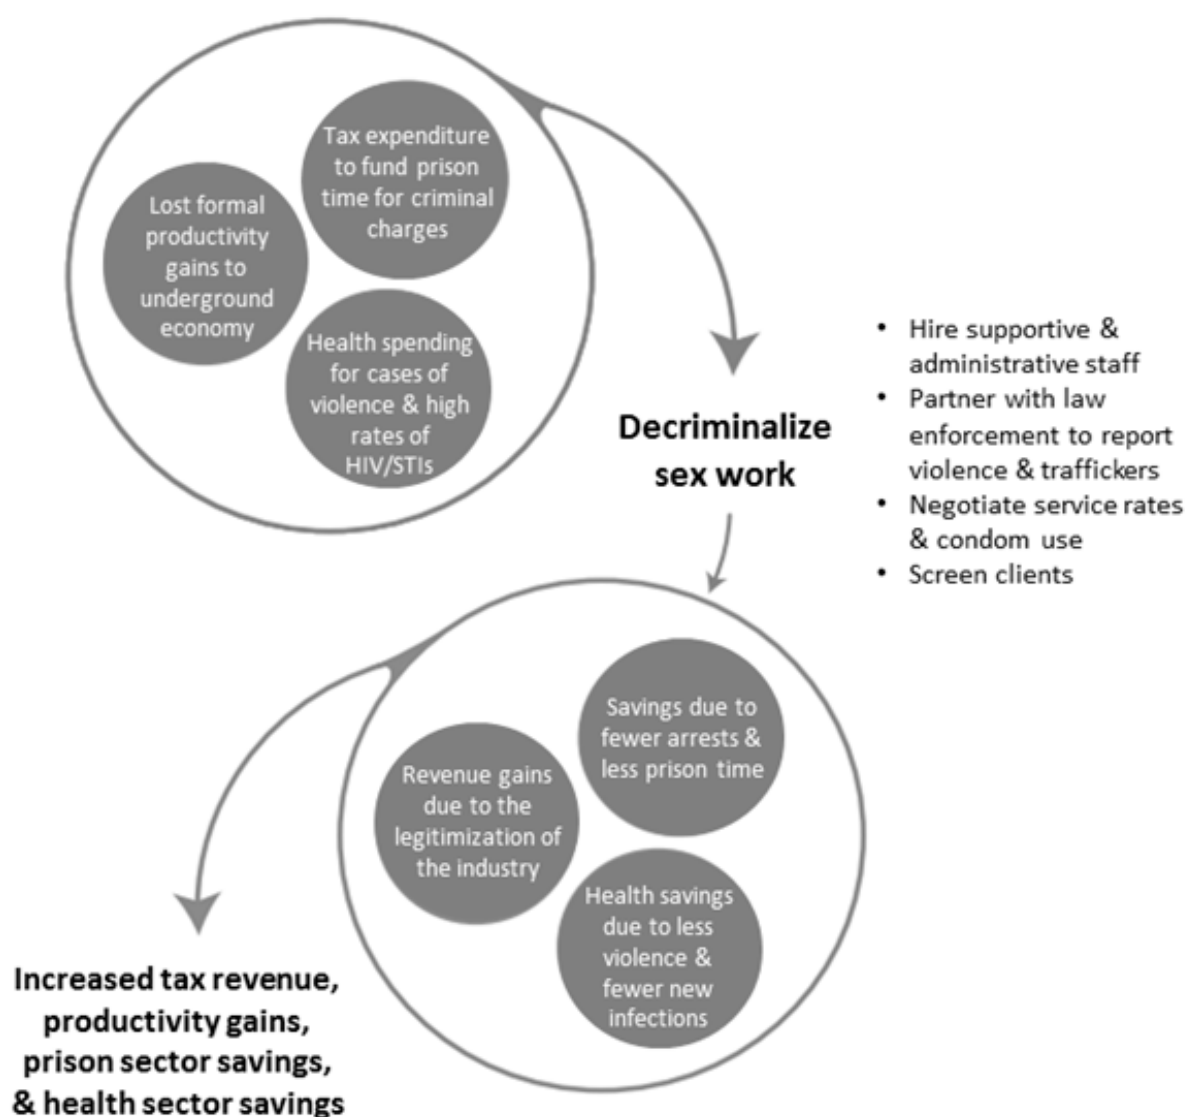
Lost formal productivity gains to underground economy

Tax expenditure to fund prison time for criminal charges

Health spending for cases of violence & high rates of HIV/STIs

Decriminalize sex work

• Hire supportive & administrative staff
• Partner with law enforcement to report violence & traffickers
• Negotiate service rates & condom use
• Screen clients

Savings due to fewer arrests & less prison time

Revenue gains due to the legitimization of the industry

Health savings due to less violence & fewer new infections

Increased tax revenue, productivity gains, prison sector savings, & health sector savings